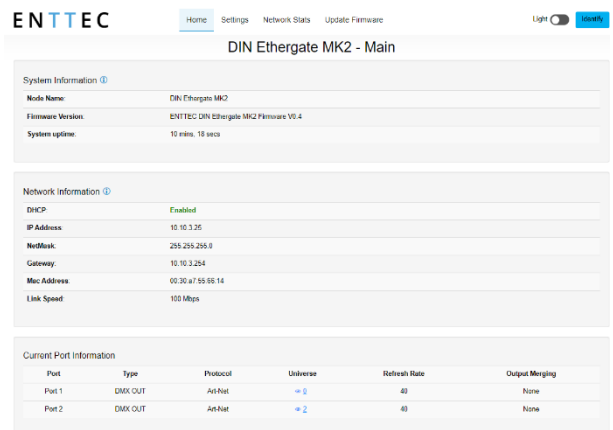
ENTTEC

Home Settings Network Stats Update Firmware

Light Identify

DIN Ethergate MK2 - Main

System Information ⓘ

| | |
|---|---|
| Node Name: | DIN Ethergate MK2 |
| Firmware Version: | ENTTEC DIN Ethergate MK2 Firmware V0.4 |
| System uptime: | 10 mins, 18 secs |

Network Information ⓘ

| | |
|---|---|
| DHCP: | Enabled |
| IP Address: | 10.10.3.25 |
| NetMask: | 255.255.255.0 |
| Gateway: | 10.10.3.254 |
| Mac Address: | 00:30:a7:55:66:14 |
| Link Speed: | 100 Mbps |

Current Port Information

| Port | Type | Protocol | Universe | Refresh Rate | Output Merging |
|---|---|---|---|---|---|
| Port 1 | DMX OUT | Art-Net | ⇒ 0 | 40 | None |
| Port 2 | DMX OUT | Art-Net | ⇒ 2 | 40 | None |